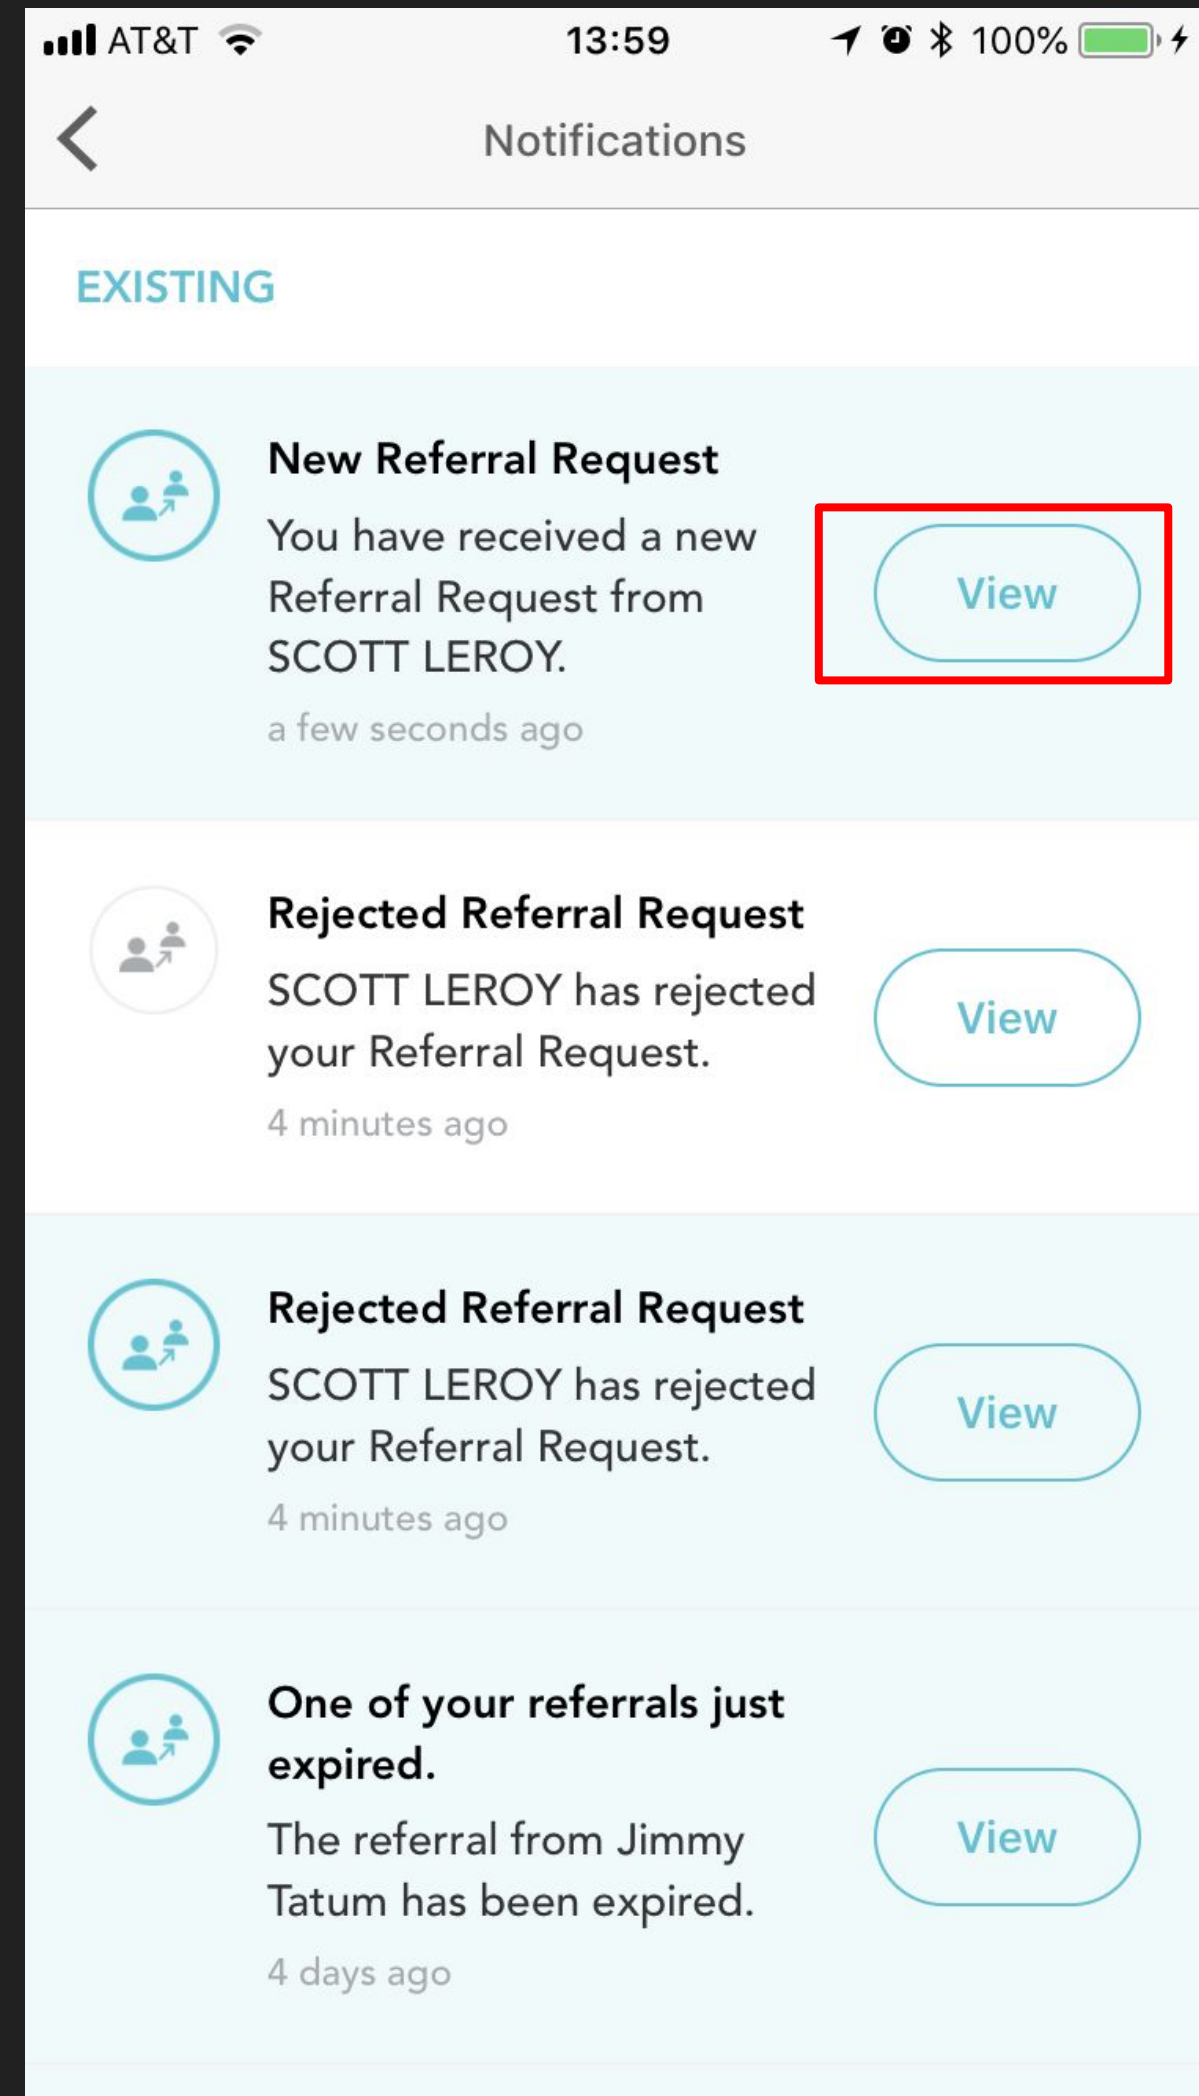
AT&T 13:59 100%

Notifications

EXISTING

New Referral Request

You have received a new Referral Request from SCOTT LEROY.

a few seconds ago

View

Rejected Referral Request

SCOTT LEROY has rejected your Referral Request.

4 minutes ago

View

Rejected Referral Request

SCOTT LEROY has rejected your Referral Request.

4 minutes ago

View

One of your referrals just expired.

The referral from Jimmy Tatum has been expired.

4 days ago

View